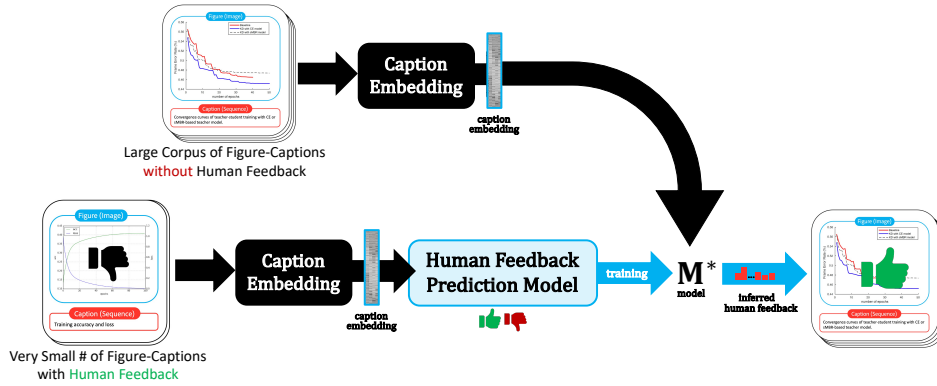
Figure (Image)

Caption (Sequence)

Convergence curves of teacher-student training with CE or sMBR-based teacher model.

Large Corpus of Figure-Captions without Human Feedback

Caption Embedding

caption embedding

Figure (Image)

Caption (Sequence)

Training accuracy and loss

Very Small # of Figure-Captions with Human Feedback

Caption Embedding

caption embedding

Human Feedback Prediction Model

training

$\mathbf{M}^*$
model

inferred human feedback

Figure (Image)

Caption (Sequence)

Convergence curves of teacher-student training with CE or sMBR-based teacher model.